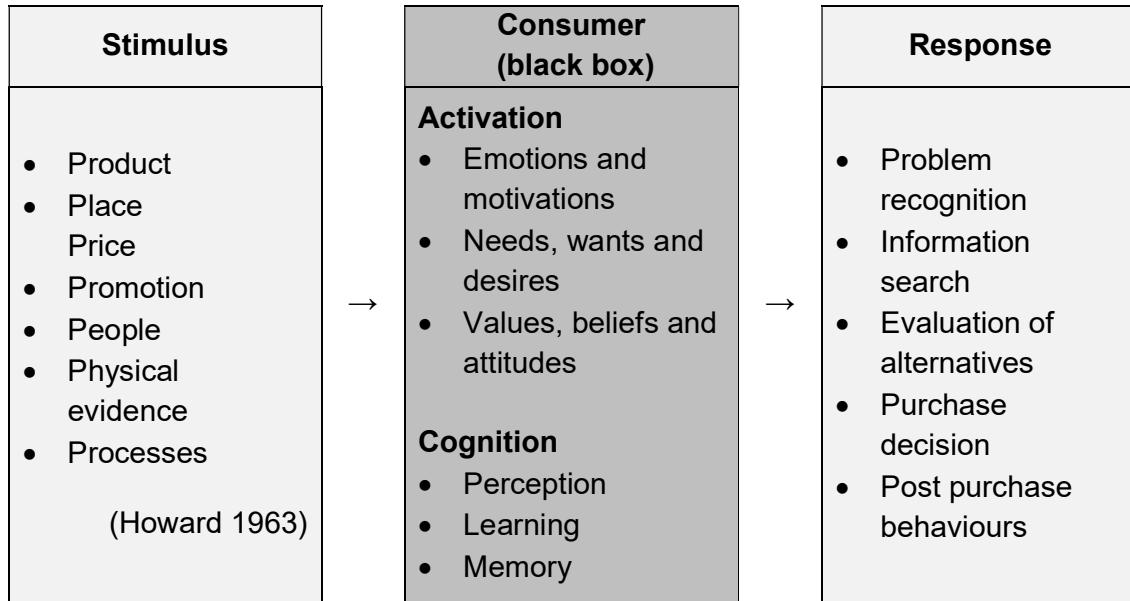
| Stimulus | | Consumer (black box) | | Response |
|---|---|---|---|---|
| • Product<br>• Place<br>Price<br>• Promotion<br>• People<br>• Physical evidence<br>• Processes<br><br>(Howard 1963) | → | **Activation**<br>• Emotions and motivations<br>• Needs, wants and desires<br>• Values, beliefs and attitudes<br><br>**Cognition**<br>• Perception<br>• Learning<br>• Memory | → | • Problem recognition<br>• Information search<br>• Evaluation of alternatives<br>• Purchase decision<br>• Post purchase behaviours |